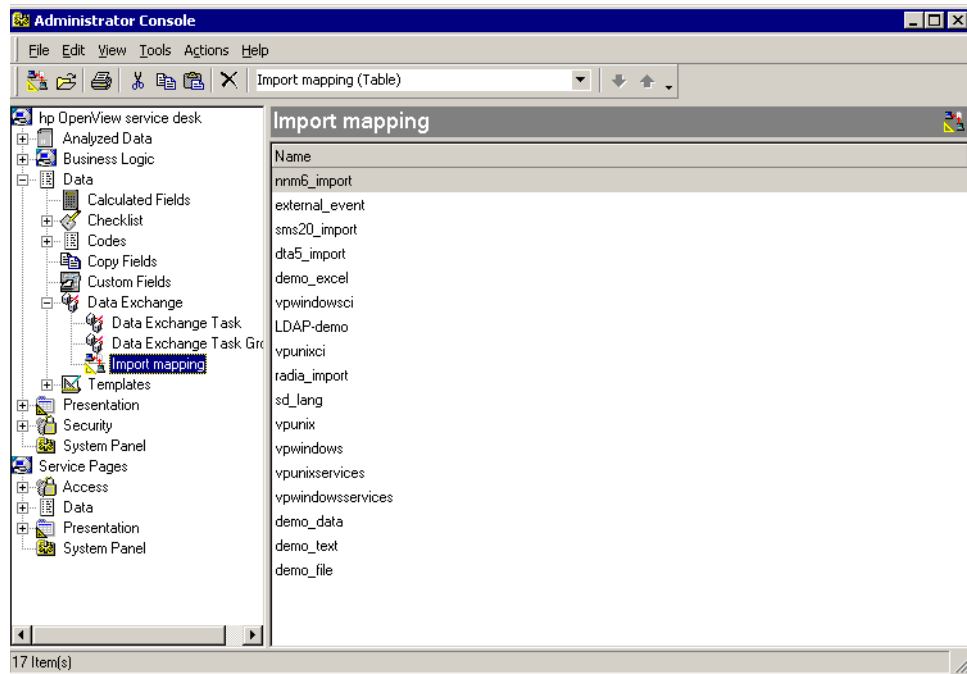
Administrator Console

File Edit View Tools Actions Help

Import mapping (Table)

hp OpenView service desk
Analyzed Data
Business Logic
Data
Calculated Fields
Checklist
Codes
Copy Fields
Custom Fields
Data Exchange
Data Exchange Task
Data Exchange Task Gro
Import mapping
Templates
Presentation
Security
System Panel
Service Pages
Access
Data
Presentation
System Panel

Import mapping

| Name |
|---|
| nnm6_import |
| external_event |
| sms20_import |
| dta5_import |
| demo_excel |
| vpwindowsci |
| LDAP-demo |
| vpunixci |
| radia_import |
| sd_lang |
| vpunix |
| vpwindows |
| vpunixservices |
| vpwindowsservices |
| demo_data |
| demo_text |
| demo_file |

17 Item(s)